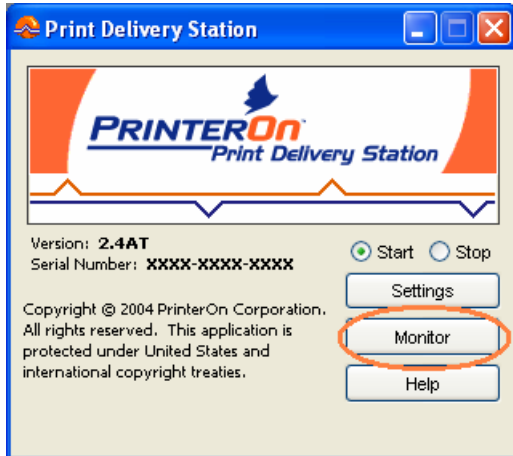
Print Delivery Station

PRINTERON
Print Delivery Station

Version: 2.4AT
Serial Number: XXXX-XXXX-XXXX

Start
Stop

Settings

Copyright © 2004 PrinterOn Corporation. All rights reserved. This application is protected under United States and international copyright treaties.

Monitor

Help